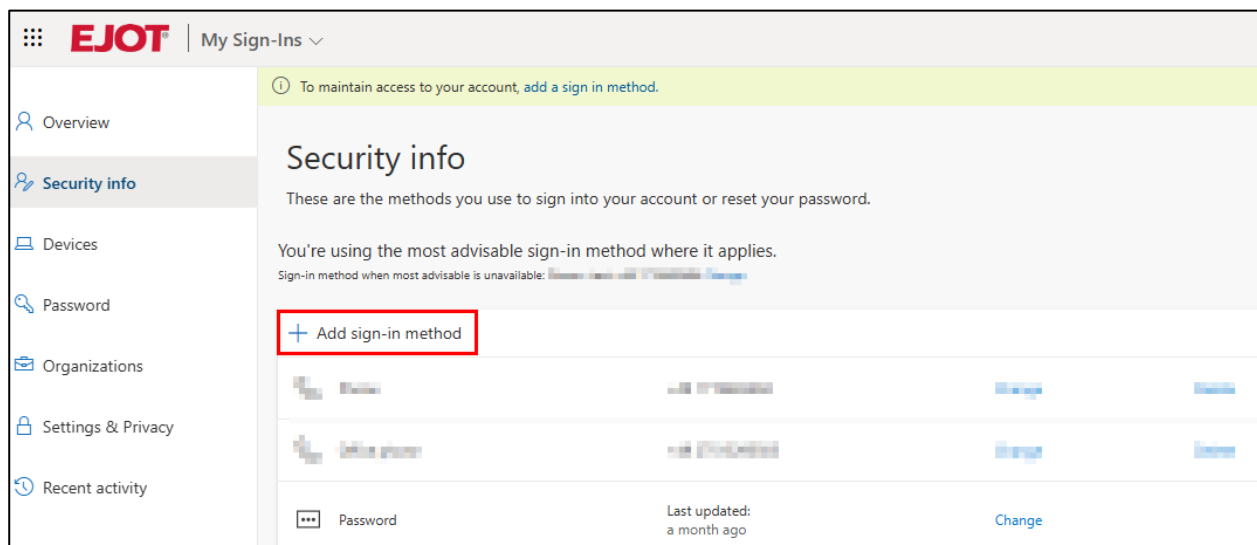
EJOT® | My Sign-Ins

Overview
Security info
Devices
Password
Organizations
Settings & Privacy
Recent activity

ⓘ To maintain access to your account, add a sign in method.

Security info

These are the methods you use to sign into your account or reset your password.

You're using the most advisable sign-in method where it applies.
Sign-in method when most advisable is unavailable: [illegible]

+ Add sign-in method

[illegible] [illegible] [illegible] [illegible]

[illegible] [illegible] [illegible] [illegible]

Password | Last updated: a month ago | Change